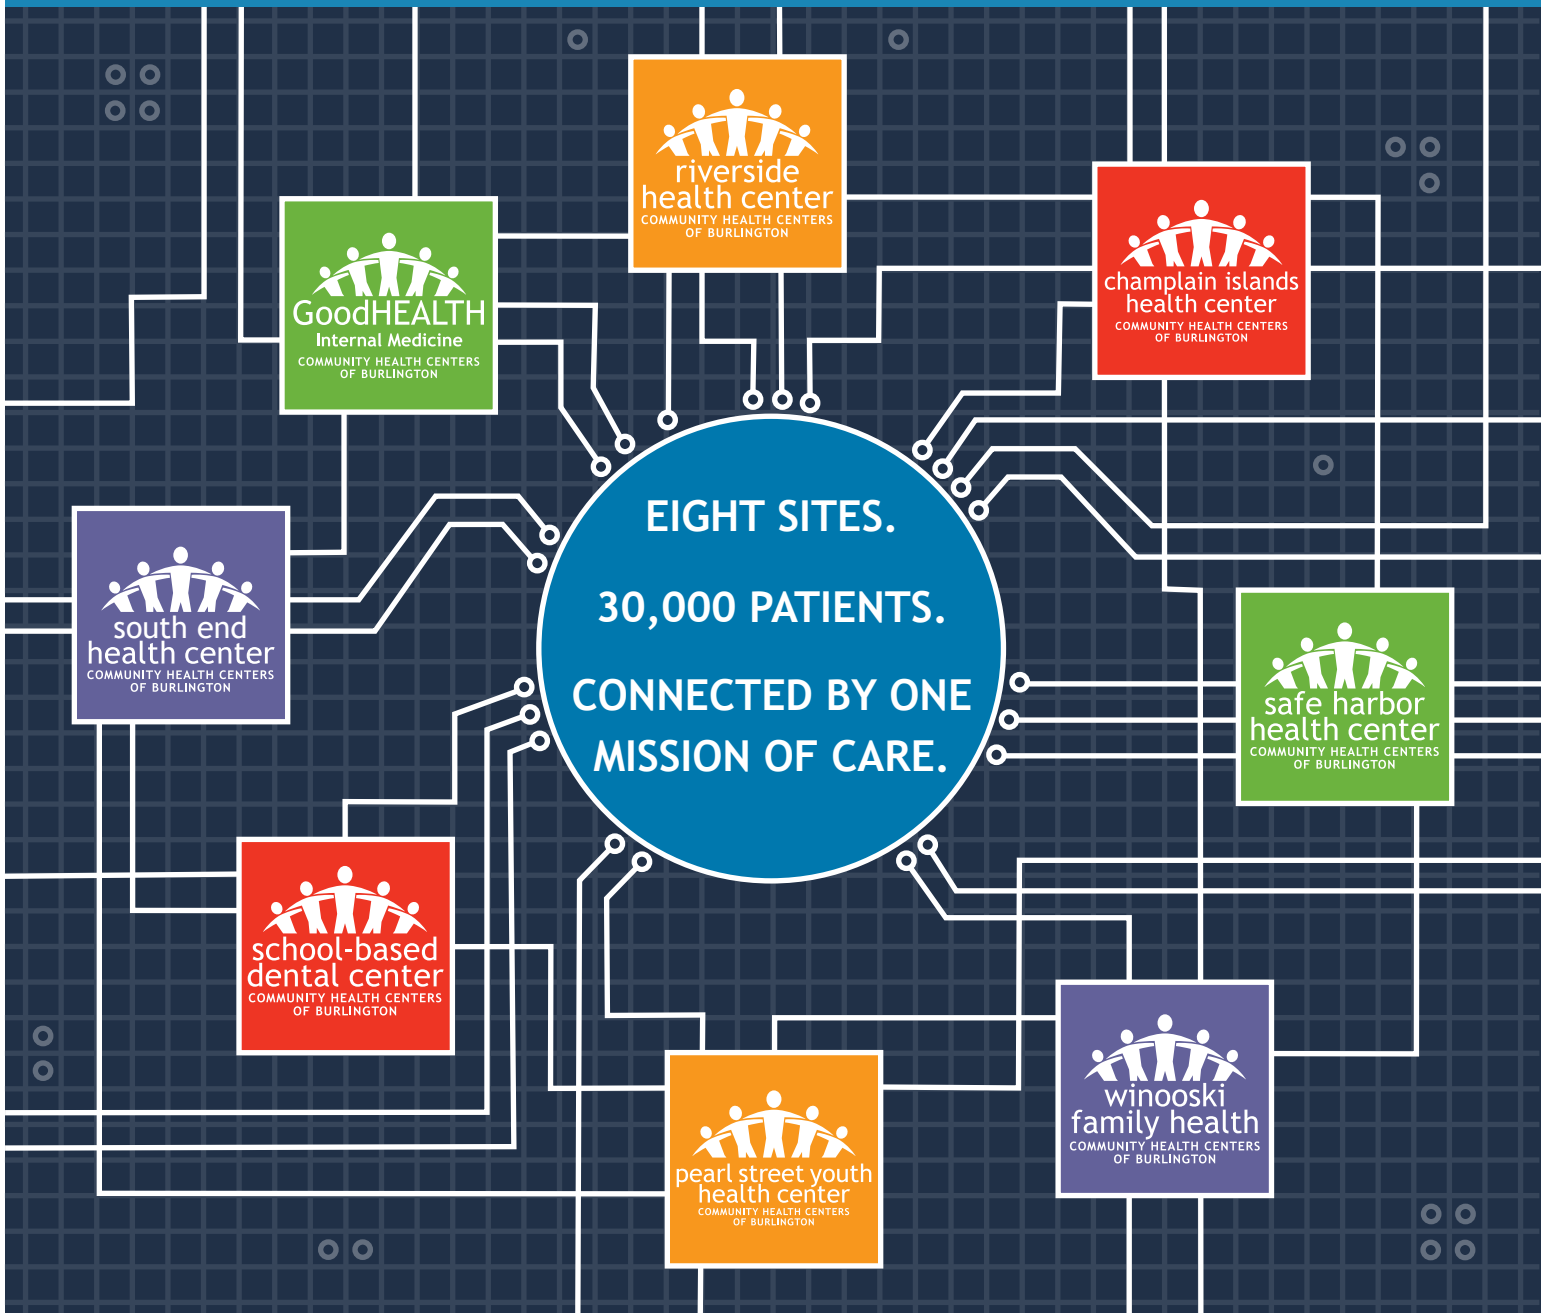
riverside health center
COMMUNITY HEALTH CENTERS OF BURLINGTON

GoodHEALTH
Internal Medicine
COMMUNITY HEALTH CENTERS OF BURLINGTON

champlain islands health center
COMMUNITY HEALTH CENTERS OF BURLINGTON

south end health center
COMMUNITY HEALTH CENTERS OF BURLINGTON

EIGHT SITES.

30,000 PATIENTS.

CONNECTED BY ONE MISSION OF CARE.

safe harbor health center
COMMUNITY HEALTH CENTERS OF BURLINGTON

school-based dental center
COMMUNITY HEALTH CENTERS OF BURLINGTON

winooski family health
COMMUNITY HEALTH CENTERS OF BURLINGTON

pearl street youth health center
COMMUNITY HEALTH CENTERS OF BURLINGTON